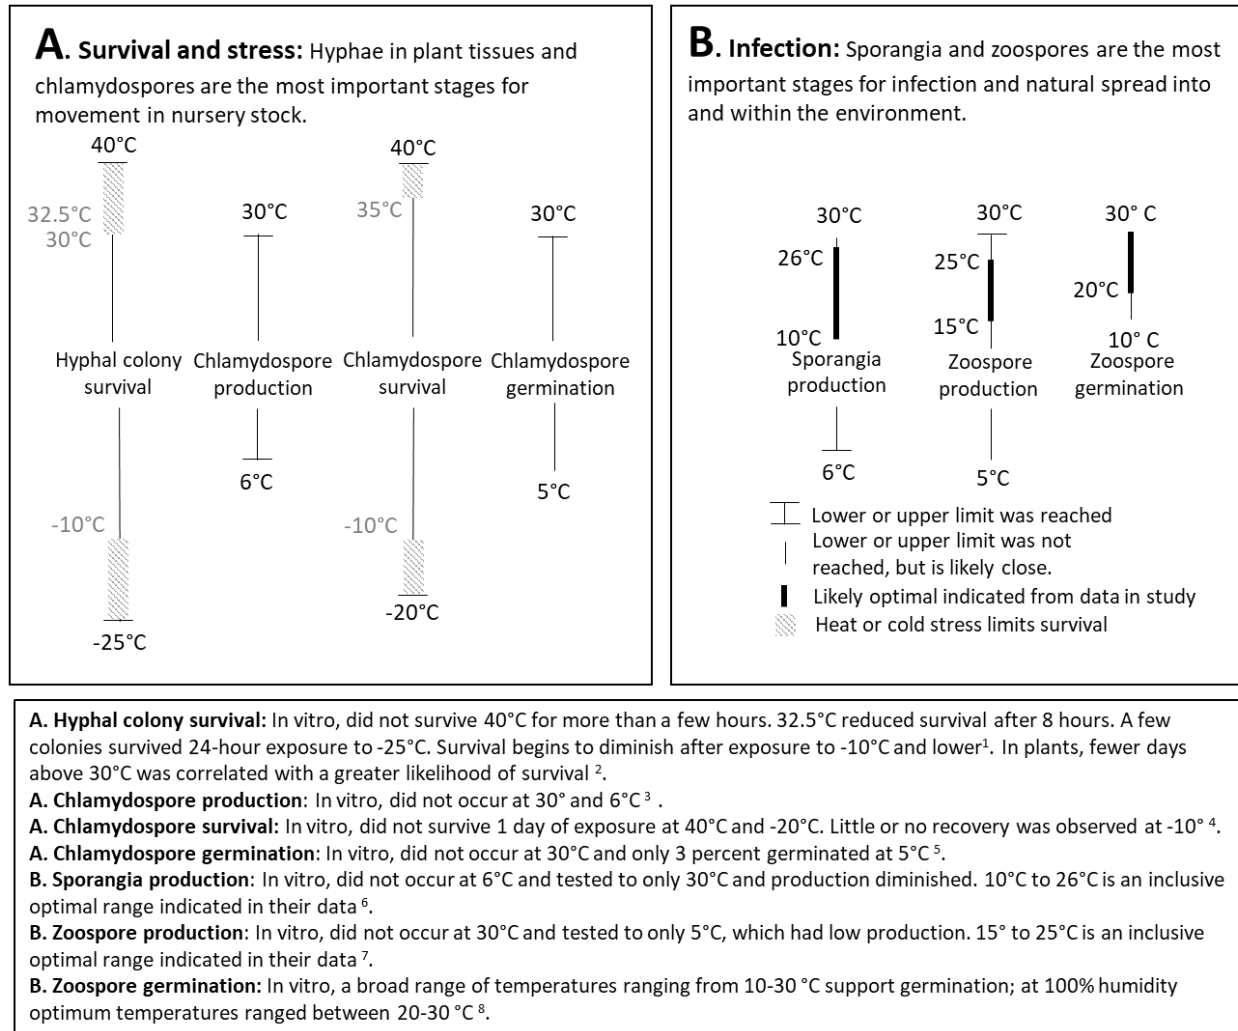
A. Survival and stress: Hyphae in plant tissues and chlamydospores are the most important stages for movement in nursery stock.

40°C
32.5°C
30°C
Hyphal colony survival
-10°C
-25°C

30°C
Chlamydospore production
6°C

40°C
35°C
Chlamydospore survival
-10°C
-20°C

30°C
Chlamydospore germination
5°C

B. Infection: Sporangia and zoospores are the most important stages for infection and natural spread into and within the environment.

30°C
26°C
10°C
Sporangia production
6°C

30°C
25°C
15°C
Zoospore production
5°C

30° C
20°C
10° C
Zoospore germination

Lower or upper limit was reached
Lower or upper limit was not reached, but is likely close.
Likely optimal indicated from data in study
Heat or cold stress limits survival

A. Hyphal colony survival: In vitro, did not survive 40°C for more than a few hours. 32.5°C reduced survival after 8 hours. A few colonies survived 24-hour exposure to -25°C. Survival begins to diminish after exposure to -10°C and lower$^1$. In plants, fewer days above 30°C was correlated with a greater likelihood of survival $^2$.
A. Chlamydospore production: In vitro, did not occur at 30° and 6°C $^3$ .
A. Chlamydospore survival: In vitro, did not survive 1 day of exposure at 40°C and -20°C. Little or no recovery was observed at -10° $^4$.
A. Chlamydospore germination: In vitro, did not occur at 30°C and only 3 percent germinated at 5°C $^5$.
B. Sporangia production: In vitro, did not occur at 6°C and tested to only 30°C and production diminished. 10°C to 26°C is an inclusive optimal range indicated in their data $^6$.
B. Zoospore production: In vitro, did not occur at 30°C and tested to only 5°C, which had low production. 15° to 25°C is an inclusive optimal range indicated in their data $^7$.
B. Zoospore germination: In vitro, a broad range of temperatures ranging from 10-30 °C support germination; at 100% humidity optimum temperatures ranged between 20-30 °C $^8$.